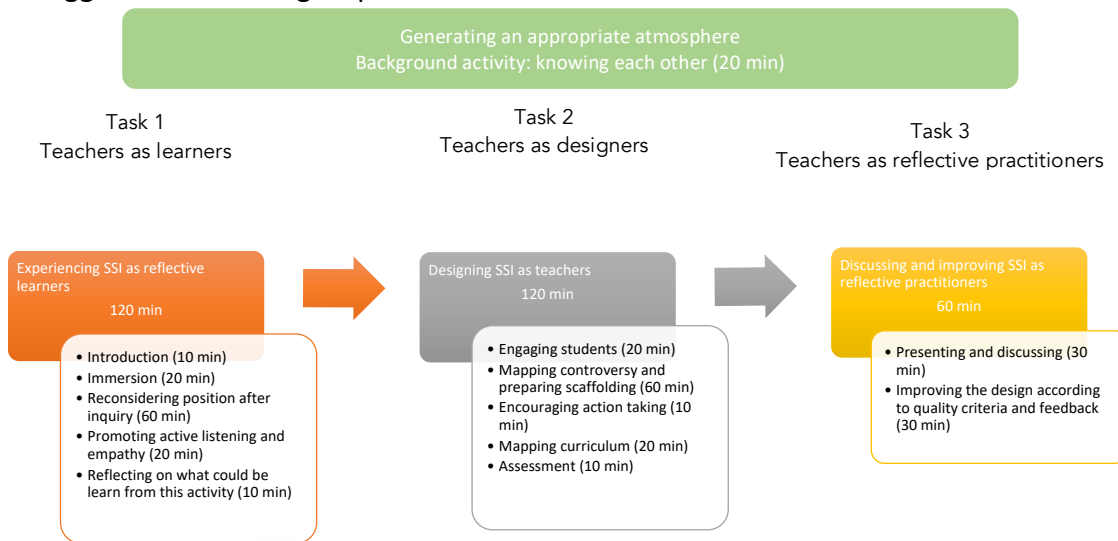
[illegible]

Generating an appropriate atmosphere
Background activity: knowing each other (20 min)

Task 1
Teachers as learners

Task 2
Teachers as designers

Task 3
Teachers as reflective practitioners

Experiencing SSI as reflective learners
120 min

- Introduction (10 min)
- Immersion (20 min)
- Reconsidering position after inquiry (60 min)
- Promoting active listening and empathy (20 min)
- Reflecting on what could be learn from this activity (10 min)

Designing SSI as teachers
120 min

- Engaging students (20 min)
- Mapping controversy and preparing scaffolding (60 min)
- Encouraging action taking (10 min)
- Mapping curriculum (20 min)
- Assessment (10 min)

Discussing and improving SSI as reflective practitioners
60 min

- Presenting and discussing (30 min)
- Improving the design according to quality criteria and feedback (30 min)